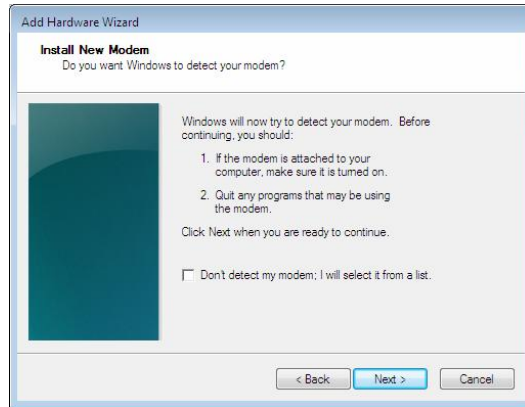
Add Hardware Wizard

Install New Modem
Do you want Windows to detect your modem?

Windows will now try to detect your modem. Before continuing, you should:

1. If the modem is attached to your computer, make sure it is turned on.

2. Quit any programs that may be using the modem.

Click Next when you are ready to continue.

Don't detect my modem; I will select it from a list.

< Back
Next >
Cancel